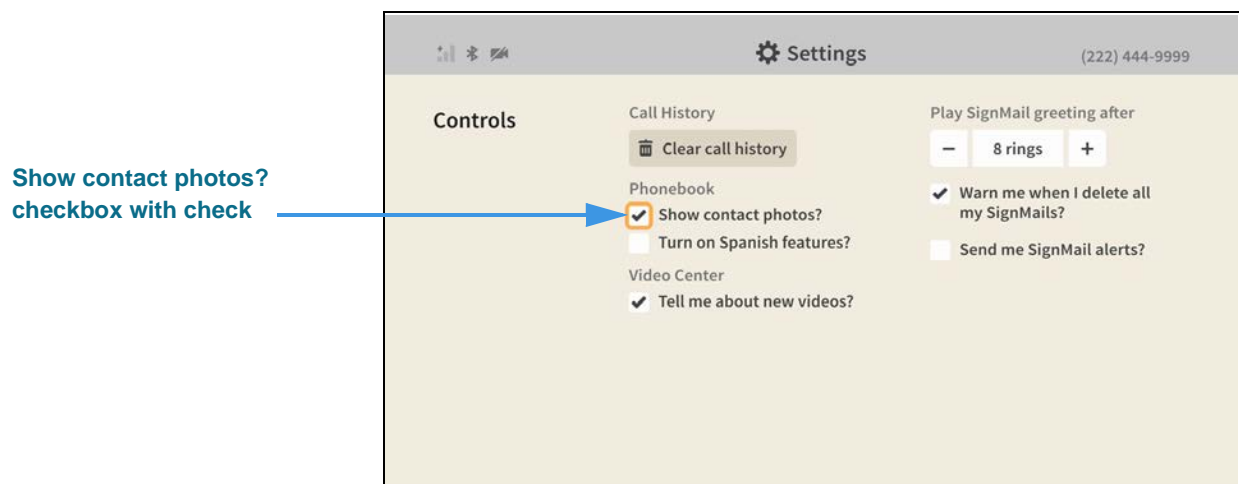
Show contact photos? checkbox with check

Settings

(222) 444-9999

Controls

Call History

Clear call history

Phonebook

Show contact photos?

Turn on Spanish features?

Video Center

Tell me about new videos?

Play SignMail greeting after

−

8 rings

+

Warn me when I delete all my SignMails?

Send me SignMail alerts?